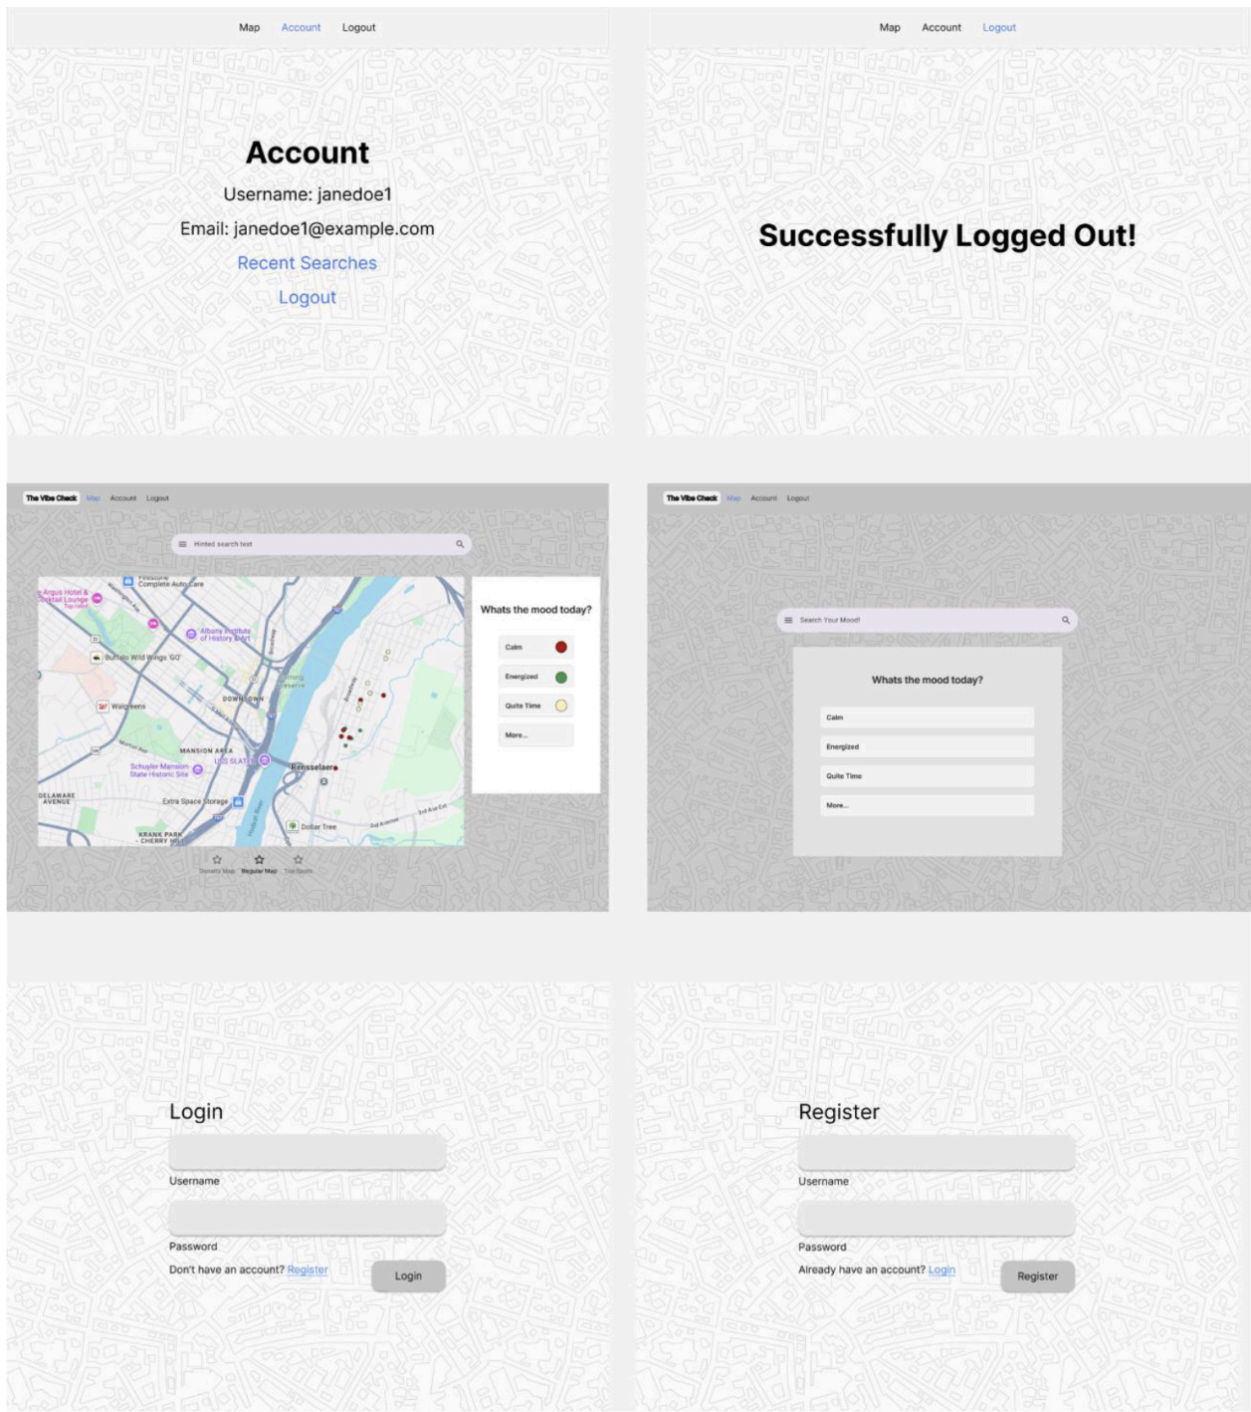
Map Account Logout

Account

Username: janedoe1

Email: janedoe1@example.com

Recent Searches

Logout

Map Account Logout

Successfully Logged Out!

The Vibe Check Map Account Logout

Hinted search text

Whats the mood today?

Calm

Energized

Quite Time

More...

Complete Auto Care

Argus Hotel & Digital Lounge

Albany Institute of History & Art

Buffalo Wild Wings GO

Walgreens

DOWNTOWN

MANSION AREA

Schuyler Mansion State Historic Site

USS SLATER

Rensselaer

Extra Space Storage

Dollar Tree

DELAWARE AVENUE

KRANK PARK - CHERRY HILL

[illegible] Regular Map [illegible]

The Vibe Check Map Account Logout

Search Your Mood!

Whats the mood today?

Calm

Energized

Quite Time

More...

Login

Username

Password

Don't have an account? Register

Login

Register

Username

Password

Already have an account? Login

Register